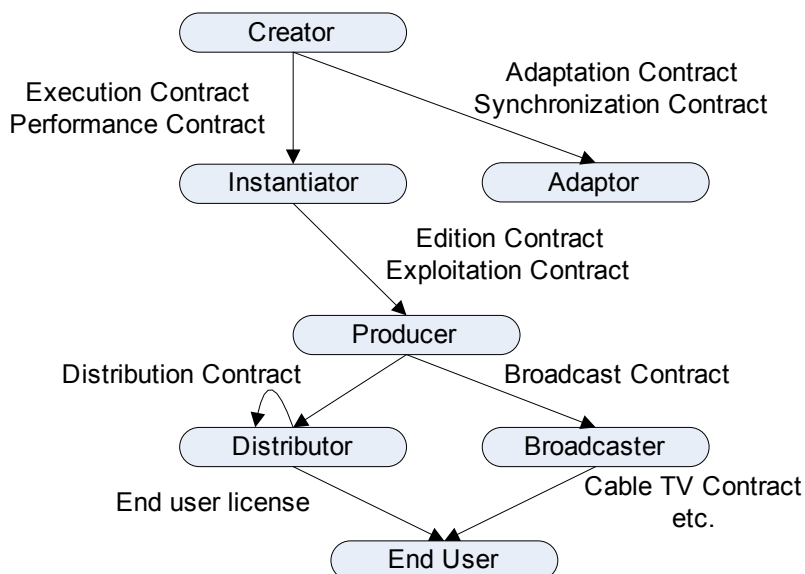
Creator

Execution Contract
Performance Contract

Adaptation Contract
Synchronization Contract

Instantiator

Adaptor

Edition Contract
Exploitation Contract

Producer

Distribution Contract

Broadcast Contract

Distributor

Broadcaster

End user license

Cable TV Contract
etc.

End User